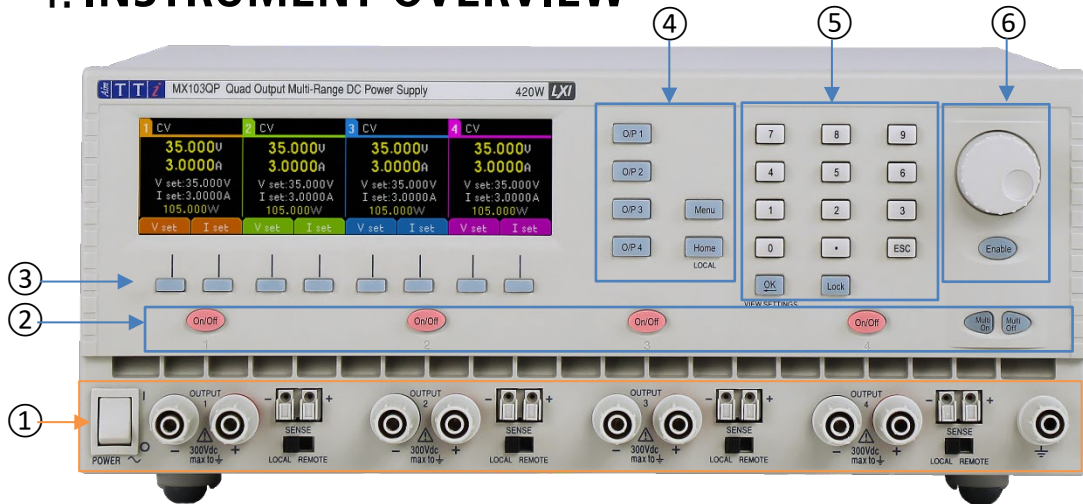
1. INSTRUMENT OVERVIEW

④ ⑤ ⑥

TTi MX103QP Quad Output Multi-Range DC Power Supply 420W LXI

1 CV
35.000V
3.0000A
V set:35.000V
I set:3.0000A
105.000W
V set I set

2 CV
35.000V
3.0000A
V set:35.000V
I set:3.0000A
105.000W
V set I set

3 CV
35.000V
3.0000A
V set:35.000V
I set:3.0000A
105.000W
V set I set

4 CV
35.000V
3.0000A
V set:35.000V
I set:3.0000A
105.000W
V set I set

O/P 1
O/P 2
O/P 3
O/P 4
Menu
Home
LOCAL

7 8 9
4 5 6
1 2 3
0 • ESC
OK
VIEW SETTINGS
Lock

Enable

③
②

On/Off 1
On/Off 2
On/Off 3
On/Off 4
Multi On
Multi Off

①

POWER
OUTPUT 1 − + 300Vdc max to ⏚
SENSE − + LOCAL REMOTE
OUTPUT 2 − + 300Vdc max to ⏚
SENSE − + LOCAL REMOTE
OUTPUT 3 − + 300Vdc max to ⏚
SENSE − + LOCAL REMOTE
OUTPUT 4 − + 300Vdc max to ⏚
SENSE − + LOCAL REMOTE
⏚